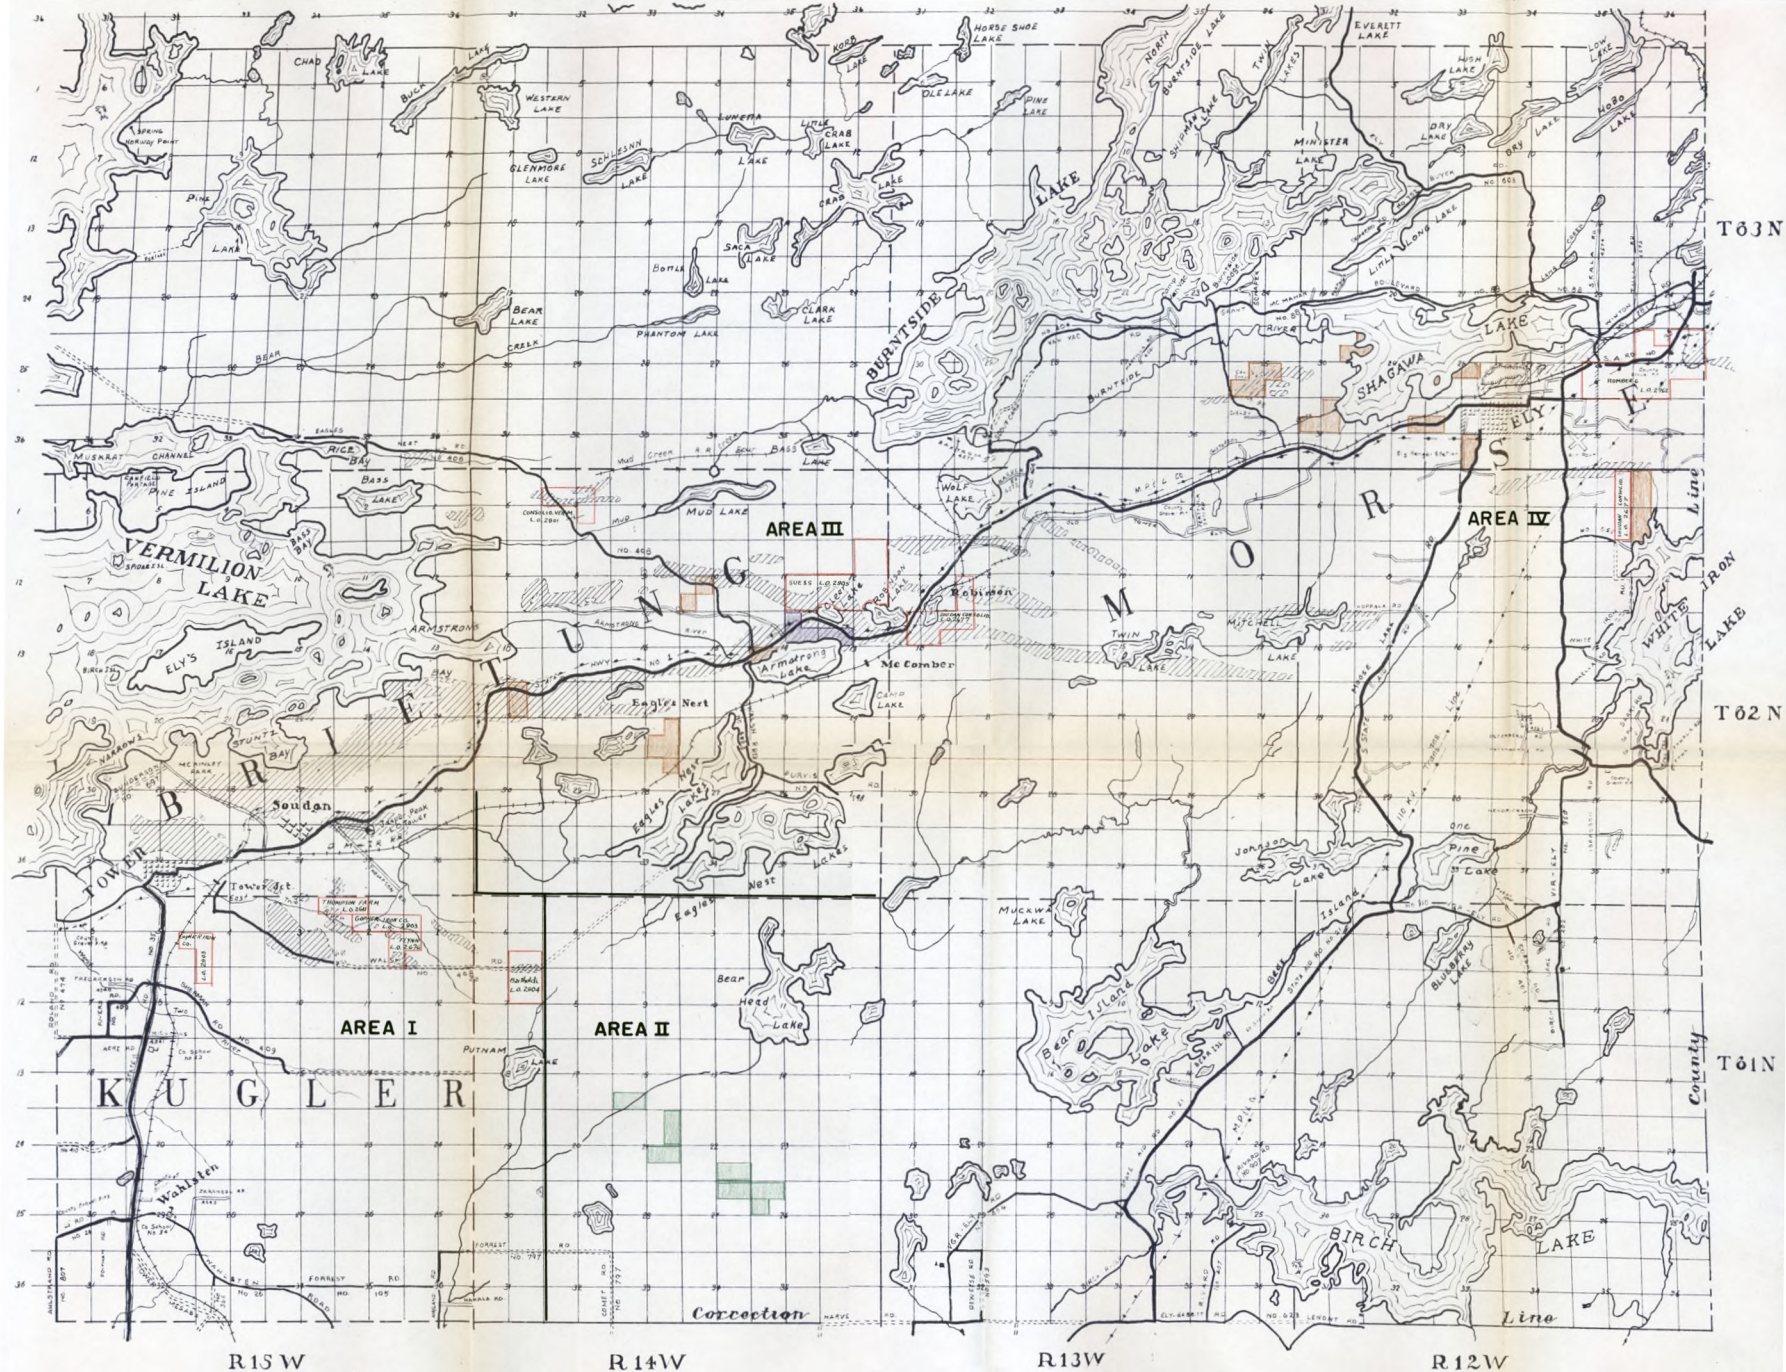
CHAD LAKE
BUCK LAKE
WESTERN LAKE
HORSE SHOE LAKE
KORB LAKE
OLE LAKE
PINE LAKE
EVERETT LAKE
NORTH
BURNTSIDE LAKE
TWIN LAKES
HIGH LAKE
LOW LAKE
HOBO LAKE
DRY LAKE
DRY LAKE
LUNETTA
LITTLE CRAB LAKE
LAKE
GLENMORE LAKE
SCHLESINN LAKE
SPRING NORWAY POINT
PINE
LAKE
CRAB LAKE
MINISTER LAKE
LAKE
SAGA LAKE
BOTTLE LAKE
LITTLE LONG LAKE
BEAR LAKE
CLARK LAKE
PHANTOM LAKE
BURNTSIDE
SHAGAWA
LAKE
BEAR
CREEK
RIVER
BURNTSIDE
ELY
T63N
MUSKRAT CHANNEL
RICE BAY
BASS LAKE
BASS LAKE
PINE ISLAND
Mud Creek
MUD LAKE
WOLF LAKE
AREA III
AREA IV
VERMILION LAKE
BASS BAY
G
S
R
O
M
Robinson
ARMSTRONG
ELY'S ISLAND
TWIN LAKE
MITCHELL LAKE
WHITE IRON LAKE
Armstrong Lake
McComber
CAMP LAKE
Eagles Nest
NARROWS
STUNTZ BAY
B R I T U N G
T62N
Soudan
Eagles Nest Lake
Lakes
Johnson Lake
One Pine Lake
TOWER
Tower Jct.
Eagles Nest
MUCKWA LAKE
Bear Head Lake
Island
AREA I
AREA II
PUTNAM LAKE
Bear Island Lake
Blueberry Lake
T61N
K U G L E R
Wahlsten
County Line
BIRCH LAKE
Correction
Line
R15W
R14W
R13W
R12W